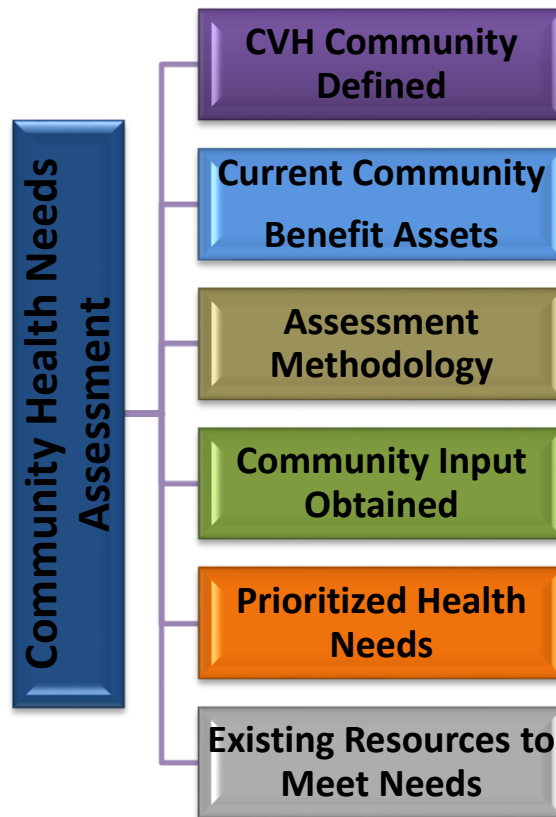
Community Health Needs Assessment

CVH Community Defined

Current Community Benefit Assets

Assessment Methodology

Community Input Obtained

Prioritized Health Needs

Existing Resources to Meet Needs